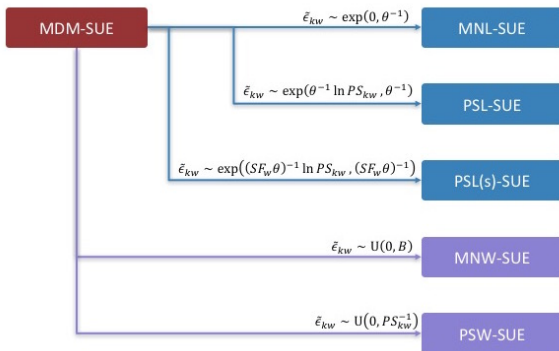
MDM-SUE

$\tilde{\epsilon}_{kw} \sim \exp(0, \theta^{-1})$

MNL-SUE

$\tilde{\epsilon}_{kw} \sim \exp(\theta^{-1} \ln PS_{kw}, \theta^{-1})$

PSL-SUE

$\tilde{\epsilon}_{kw} \sim \exp\left((SF_w\theta)^{-1} \ln PS_{kw}, (SF_w\theta)^{-1}\right)$

PSL(s)-SUE

$\tilde{\epsilon}_{kw} \sim \mathrm{U}(0, B)$

MNW-SUE

$\tilde{\epsilon}_{kw} \sim \mathrm{U}\left(0, PS_{kw}^{-1}\right)$

PSW-SUE